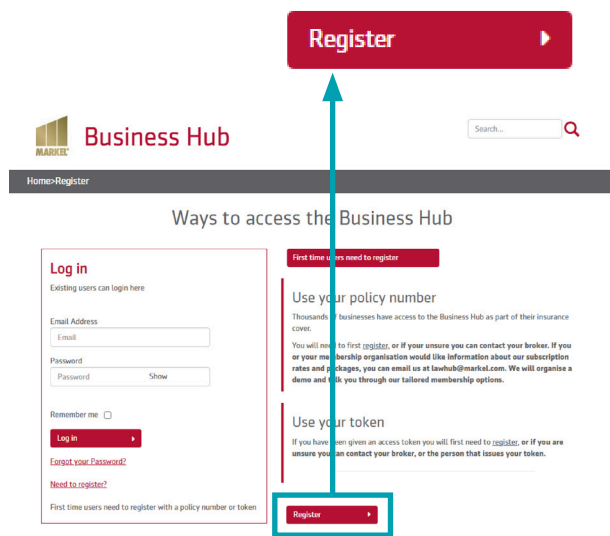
Register

MARKEL Business Hub

Search...

Home>Register

Ways to access the Business Hub

Log in

Existing users can login here

Email Address

Email

Password

Password Show

Remember me

Log in

Forgot your Password?

Need to register?

First time users need to register with a policy number or token

First time u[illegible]ers need to register

Use your policy number

Thousands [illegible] businesses have access to the Business Hub as part of their insurance cover.

You will nee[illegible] to first register, or if your unsure you can contact your broker. If you or your membership organisation would like information about our subscription rates and packages, you can email us at lawhub@markel.com. We will organise a demo and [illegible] you through our tailored membership options.

Use your token

If you have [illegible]een given an access token you will first need to register, or if you are unsure yo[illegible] can contact your broker, or the person that issues your token.

Register